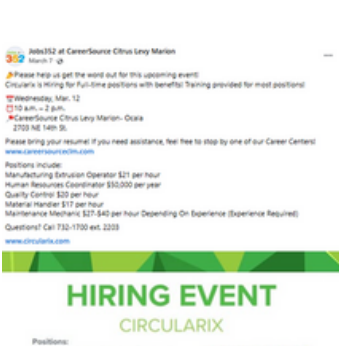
Jobs352 at CareerSource Citrus Levy Marion
March 7 ·

Please help us get the word out for this upcoming event!
Circularix is Hiring for Full-time positions with benefits! Training provided for most positions!
Wednesday, Mar. 12
10 a.m. – 2 p.m.
CareerSource Citrus Levy Marion- Ocala
2703 NE 14th St.

Please bring your resume! If you need assistance, feel free to stop by one of our Career Centers!
www.careersourceclm.com

Positions include:
Manufacturing Extrusion Operator $21 per hour
Human Resources Coordinator $50,000 per year
Quality Control $20 per hour
Material Handler $17 per hour
Maintenance Mechanic $27-$40 per hour Depending On Experience (Experience Required)

Questions? Call 732-1700 ext. 2203

www.circularix.com

HIRING EVENT
CIRCULARIX
Positions: